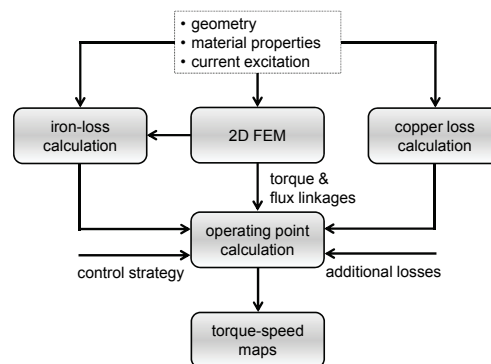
• geometry
• material properties
• current excitation

iron-loss calculation

2D FEM

copper loss calculation

torque & flux linkages

operating point calculation

control strategy

additional losses

torque-speed maps